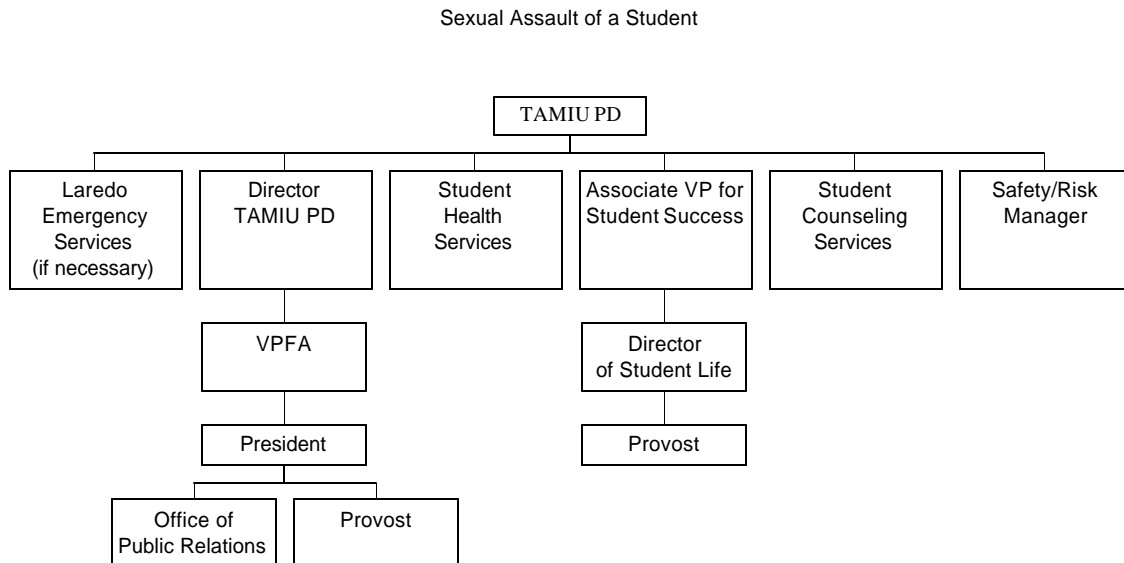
Sexual Assault of a Student

TAMIU PD

Laredo Emergency Services (if necessary)

Director TAMIU PD

Student Health Services

Associate VP for Student Success

Student Counseling Services

Safety/Risk Manager

VPFA

President

Office of Public Relations

Provost

Director of Student Life

Provost